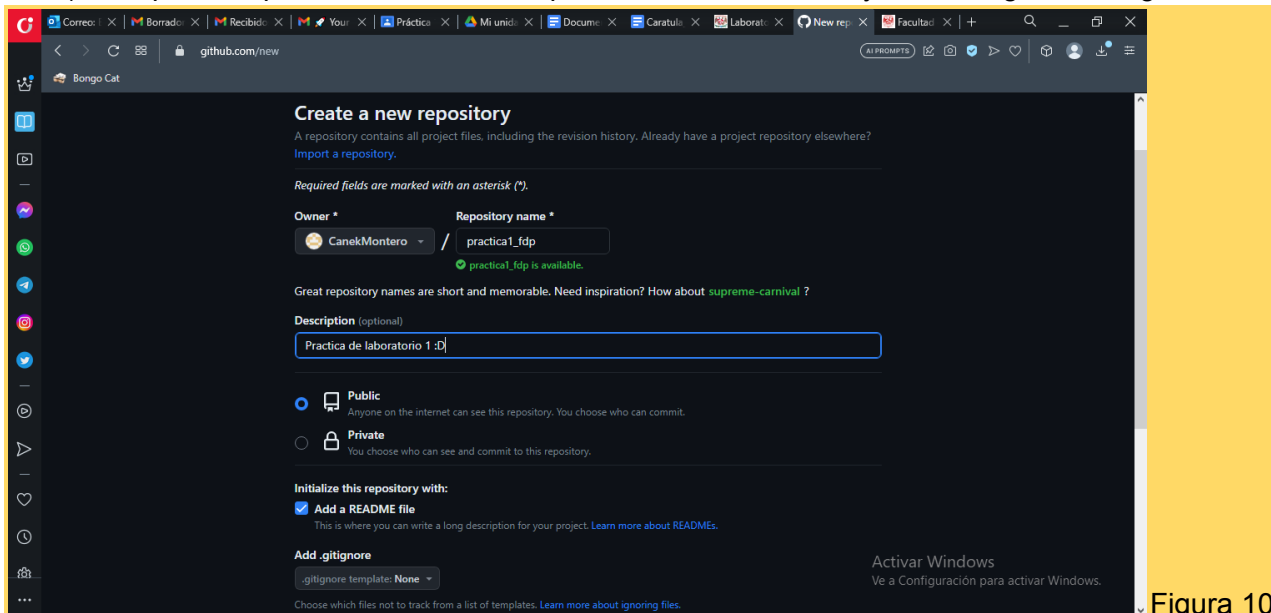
Correo: | Borrador | Recibido | Your | Práctica | Mi unida | Docume | Caratula | Laborato | New rep | Facultad | +

github.com/new

AI PROMPTS

Bongo Cat

Create a new repository

A repository contains all project files, including the revision history. Already have a project repository elsewhere? Import a repository.

Required fields are marked with an asterisk (*).

Owner *

CanekMontero

/

Repository name *

practica1_fdp

practica1_fdp is available.

Great repository names are short and memorable. Need inspiration? How about supreme-carnival ?

Description (optional)

Practica de laboratorio 1 :D

Public
Anyone on the internet can see this repository. You choose who can commit.

Private
You choose who can see and commit to this repository.

Initialize this repository with:

Add a README file
This is where you can write a long description for your project. Learn more about READMEs.

Add .gitignore

.gitignore template: None

Choose which files not to track from a list of templates. Learn more about ignoring files.

Activar Windows
Ve a Configuración para activar Windows.

Figura 10